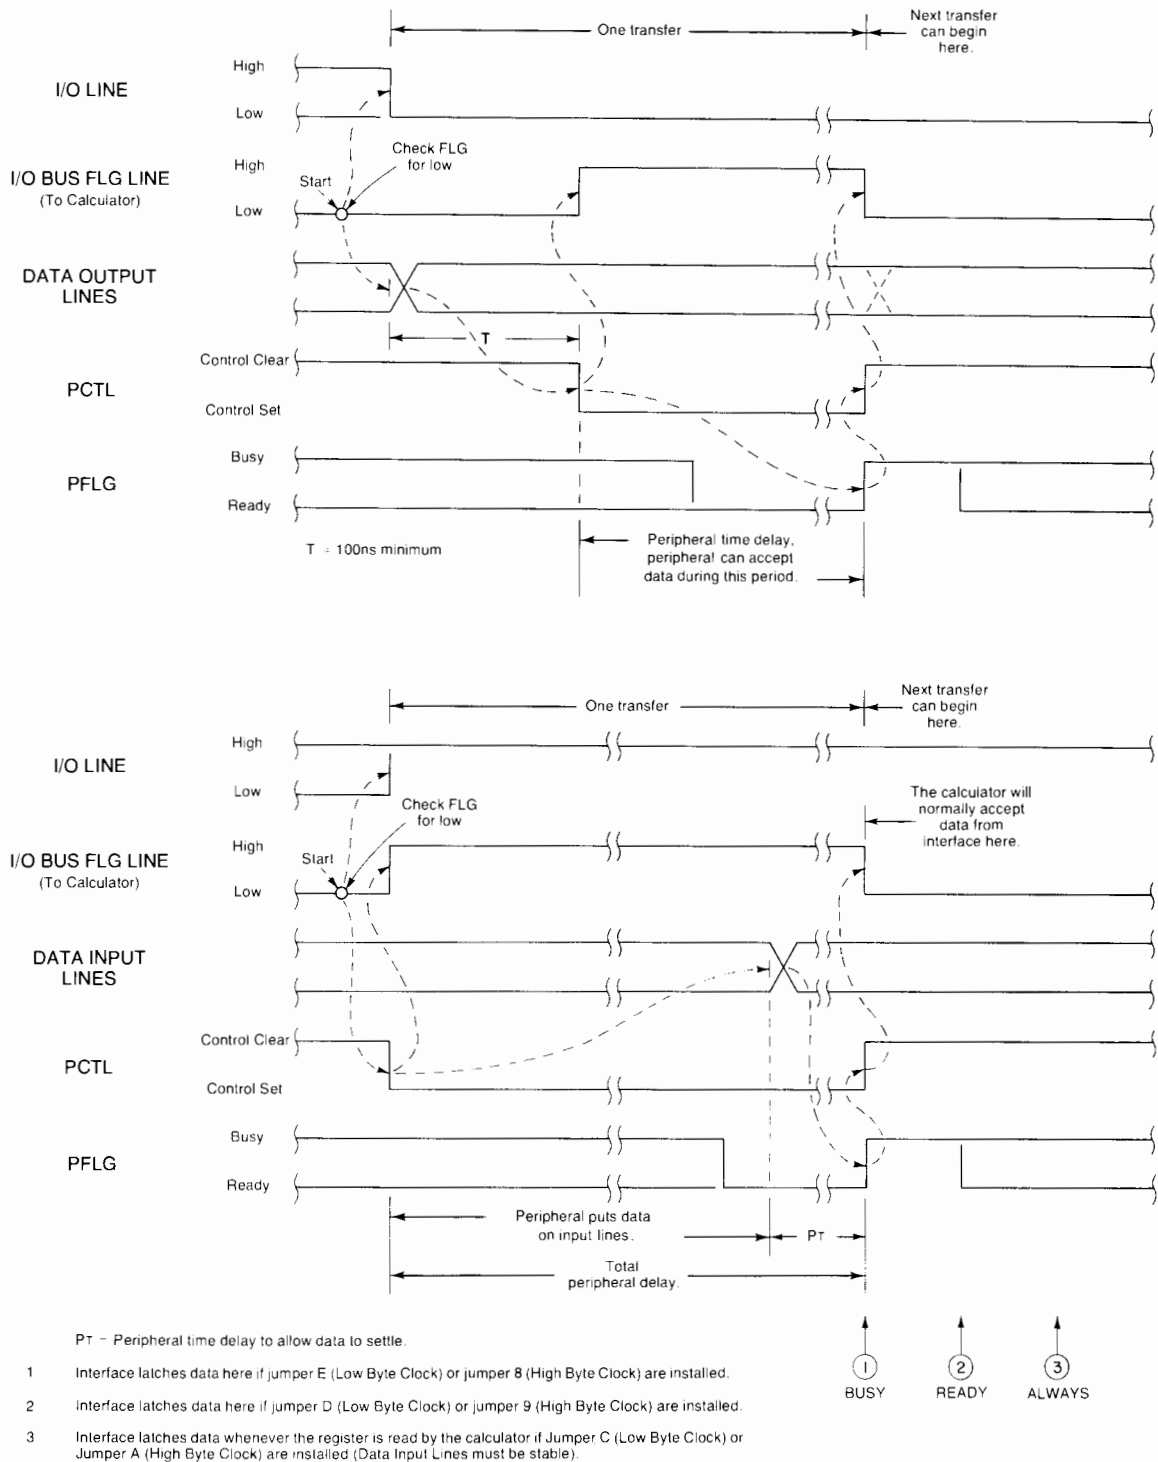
One transfer

Next transfer can begin here.

I/O LINE

High

Low

I/O BUS FLG LINE
(To Calculator)

High

Low

Start

Check FLG for low

DATA OUTPUT LINES

T

PCTL

Control Clear

Control Set

PFLG

Busy

Ready

T = 100ns minimum

Peripheral time delay, peripheral can accept data during this period.

One transfer

Next transfer can begin here.

I/O LINE

High

Low

The calculator will normally accept data from interface here.

I/O BUS FLG LINE
(To Calculator)

High

Low

Start

Check FLG for low

DATA INPUT LINES

PCTL

Control Clear

Control Set

PFLG

Busy

Ready

Peripheral puts data on input lines.

PT

Total peripheral delay.

PT = Peripheral time delay to allow data to settle.

1 Interface latches data here if jumper E (Low Byte Clock) or jumper 8 (High Byte Clock) are installed.

2 Interface latches data here if jumper D (Low Byte Clock) or jumper 9 (High Byte Clock) are installed.

3 Interface latches data whenever the register is read by the calculator if Jumper C (Low Byte Clock) or Jumper A (High Byte Clock) are installed (Data Input Lines must be stable).

1 BUSY

2 READY

3 ALWAYS